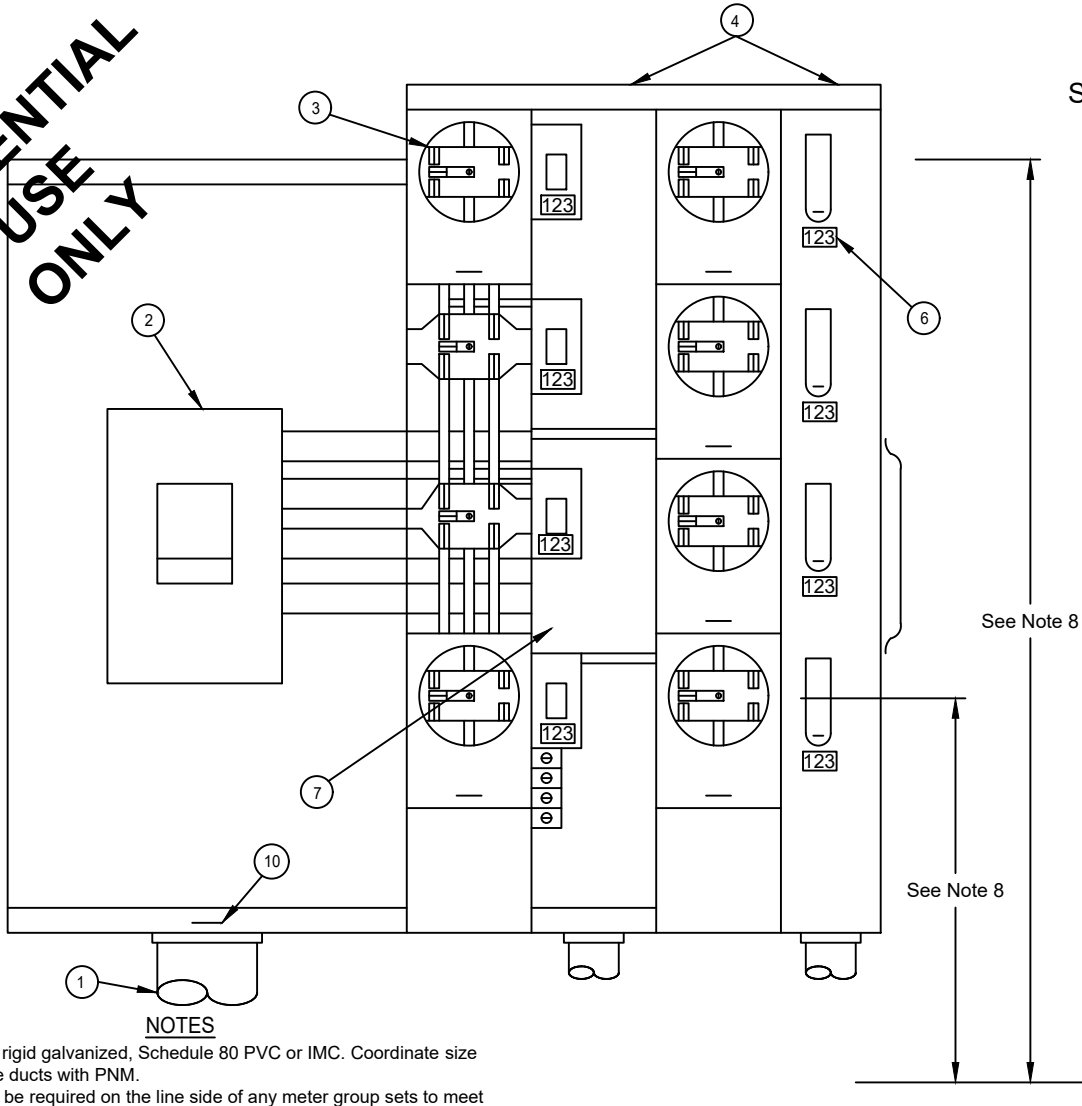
ENTIAL USE ONLY

4

3

S

123

123

6

2

123

123

123

123

See Note 8

123

123

7

10

See Note 8

1

NOTES

rigid galvanized, Schedule 80 PVC or IMC. Coordinate size e ducts with PNM.

be required on the line side of any meter group sets to meet